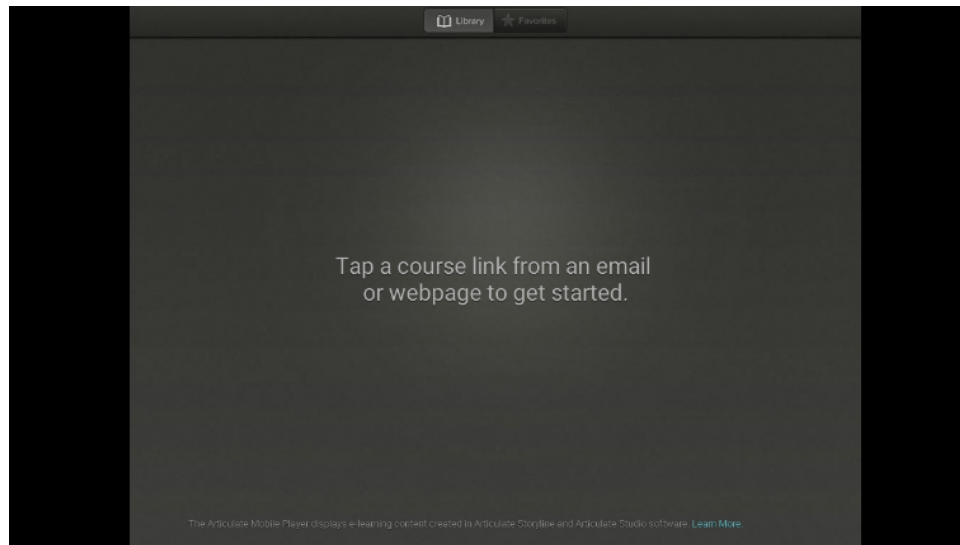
Library Favorites

Tap a course link from an email or webpage to get started.

The Articulate Mobile Player displays e-learning content created in Articulate Storyline and Articulate Studio software. Learn More.